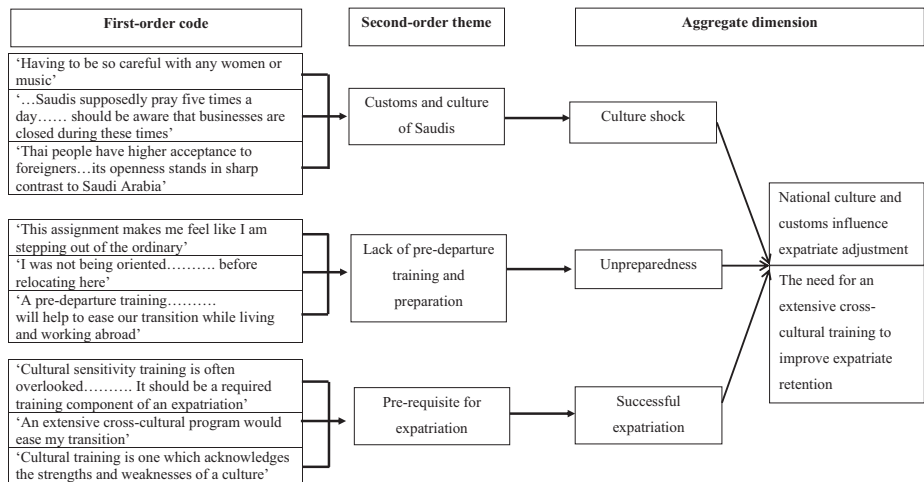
First-order code

Second-order theme

Aggregate dimension

'Having to be so careful with any women or music'

'…Saudis supposedly pray five times a day…… should be aware that businesses are closed during these times'

'Thai people have higher acceptance to foreigners…its openness stands in sharp contrast to Saudi Arabia'

Customs and culture of Saudis

Culture shock

'This assignment makes me feel like I am stepping out of the ordinary'

'I was not being oriented………. before relocating here'

'A pre-departure training………. will help to ease our transition while living and working abroad'

Lack of pre-departure training and preparation

Unpreparedness

'Cultural sensitivity training is often overlooked………. It should be a required training component of an expatriation'

'An extensive cross-cultural program would ease my transition'

'Cultural training is one which acknowledges the strengths and weaknesses of a culture'

Pre-requisite for expatriation

Successful expatriation

National culture and customs influence expatriate adjustment

The need for an extensive cross-cultural training to improve expatriate retention